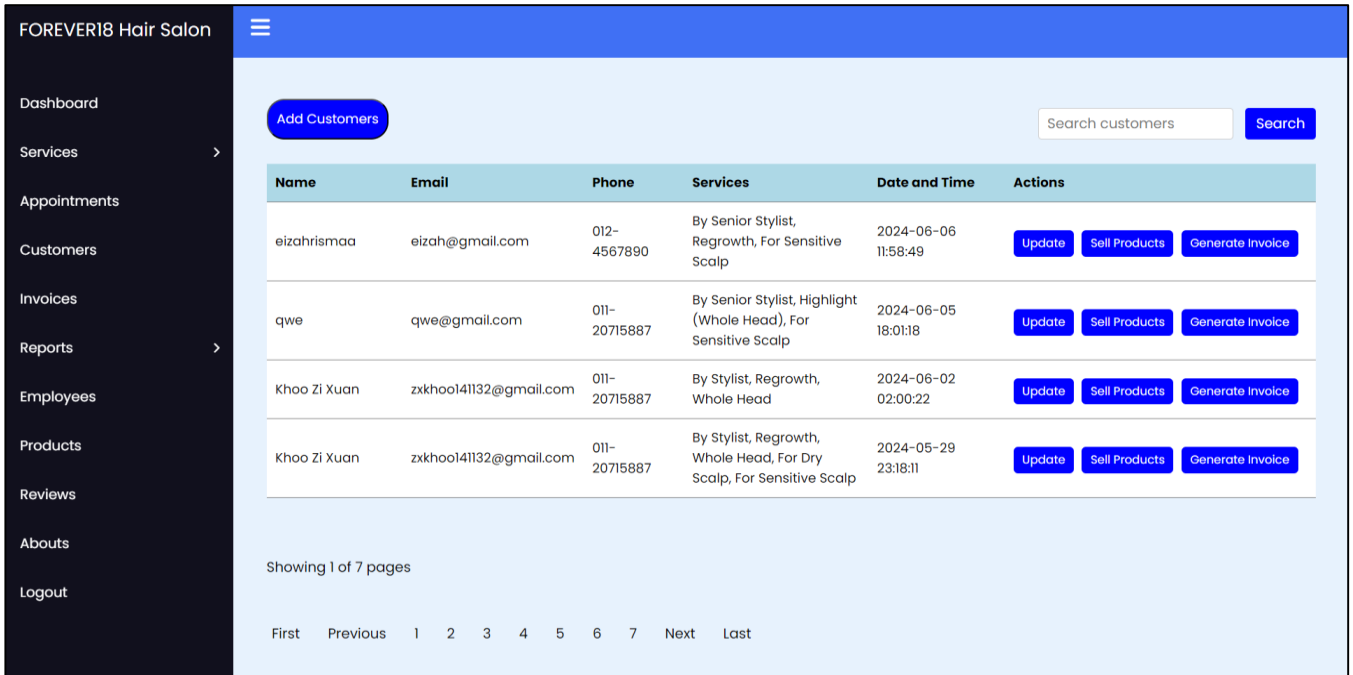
FOREVER18 Hair Salon

Dashboard
Services
Appointments
Customers
Invoices
Reports
Employees
Products
Reviews
Abouts
Logout

Add Customers

Search customers
Search

| Name | Email | Phone | Services | Date and Time | Actions |
|---|---|---|---|---|---|
| eizahrismaa | eizah@gmail.com | 012-4567890 | By Senior Stylist, Regrowth, For Sensitive Scalp | 2024-06-06 11:58:49 | Update Sell Products Generate Invoice |
| qwe | qwe@gmail.com | 011-20715887 | By Senior Stylist, Highlight (Whole Head), For Sensitive Scalp | 2024-06-05 18:01:18 | Update Sell Products Generate Invoice |
| Khoo Zi Xuan | zxkhoo141132@gmail.com | 011-20715887 | By Stylist, Regrowth, Whole Head | 2024-06-02 02:00:22 | Update Sell Products Generate Invoice |
| Khoo Zi Xuan | zxkhoo141132@gmail.com | 011-20715887 | By Stylist, Regrowth, Whole Head, For Dry Scalp, For Sensitive Scalp | 2024-05-29 23:18:11 | Update Sell Products Generate Invoice |

Showing 1 of 7 pages

First Previous 1 2 3 4 5 6 7 Next Last